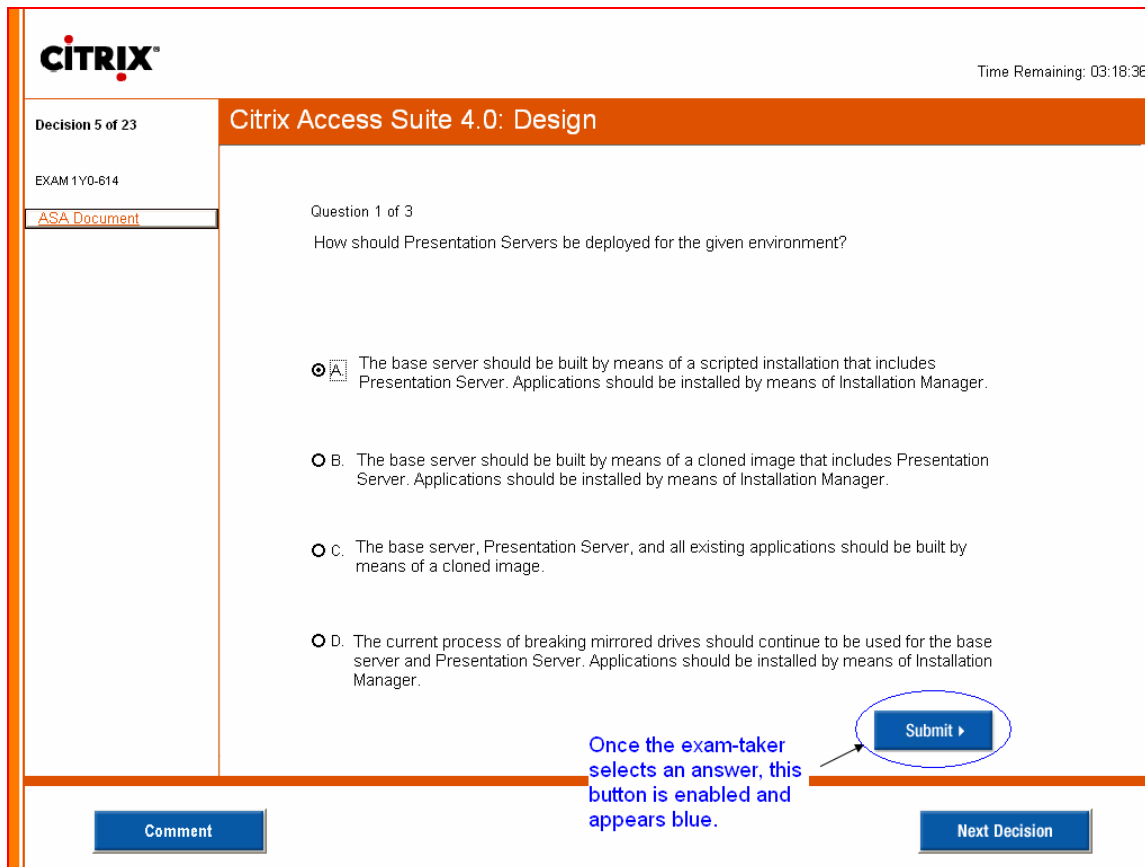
CITRIX

Time Remaining: 03:18:36

Decision 5 of 23

Citrix Access Suite 4.0: Design

EXAM 1Y0-614

ASA Document

Question 1 of 3

How should Presentation Servers be deployed for the given environment?

A. The base server should be built by means of a scripted installation that includes Presentation Server. Applications should be installed by means of Installation Manager.

B. The base server should be built by means of a cloned image that includes Presentation Server. Applications should be installed by means of Installation Manager.

C. The base server, Presentation Server, and all existing applications should be built by means of a cloned image.

D. The current process of breaking mirrored drives should continue to be used for the base server and Presentation Server. Applications should be installed by means of Installation Manager.

Submit

Once the exam-taker selects an answer, this button is enabled and appears blue.

Comment

Next Decision